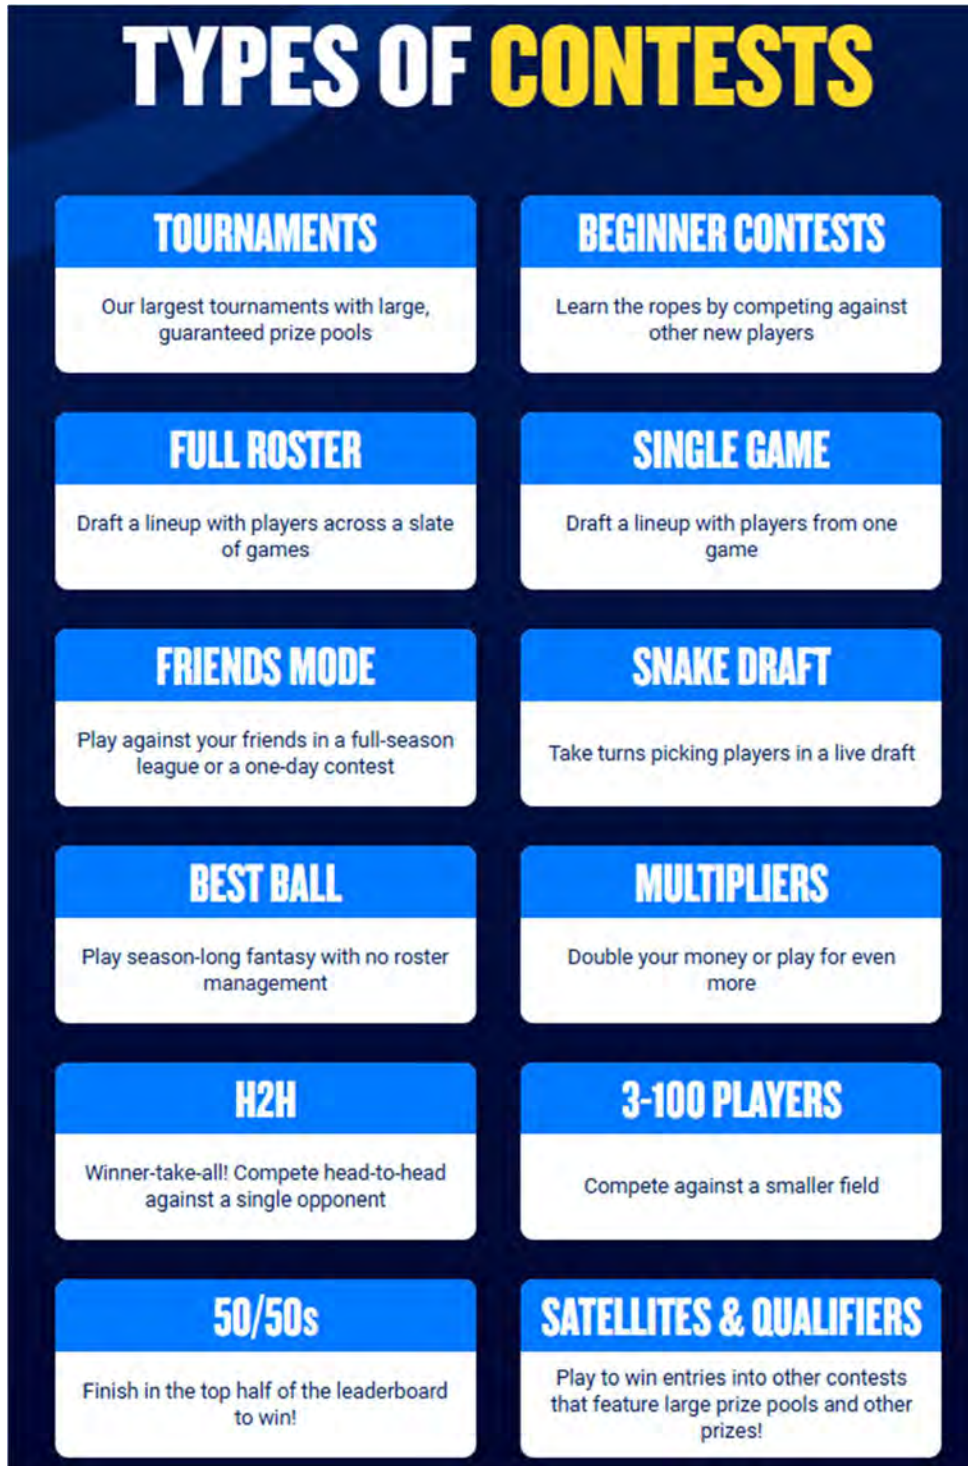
TYPES OF CONTESTS

TOURNAMENTS

Our largest tournaments with large, guaranteed prize pools

BEGINNER CONTESTS

Learn the ropes by competing against other new players

FULL ROSTER

Draft a lineup with players across a slate of games

SINGLE GAME

Draft a lineup with players from one game

FRIENDS MODE

Play against your friends in a full-season league or a one-day contest

SNAKE DRAFT

Take turns picking players in a live draft

BEST BALL

Play season-long fantasy with no roster management

MULTIPLIERS

Double your money or play for even more

H2H

Winner-take-all! Compete head-to-head against a single opponent

3-100 PLAYERS

Compete against a smaller field

50/50s

Finish in the top half of the leaderboard to win!

SATELLITES & QUALIFIERS

Play to win entries into other contests that feature large prize pools and other prizes!